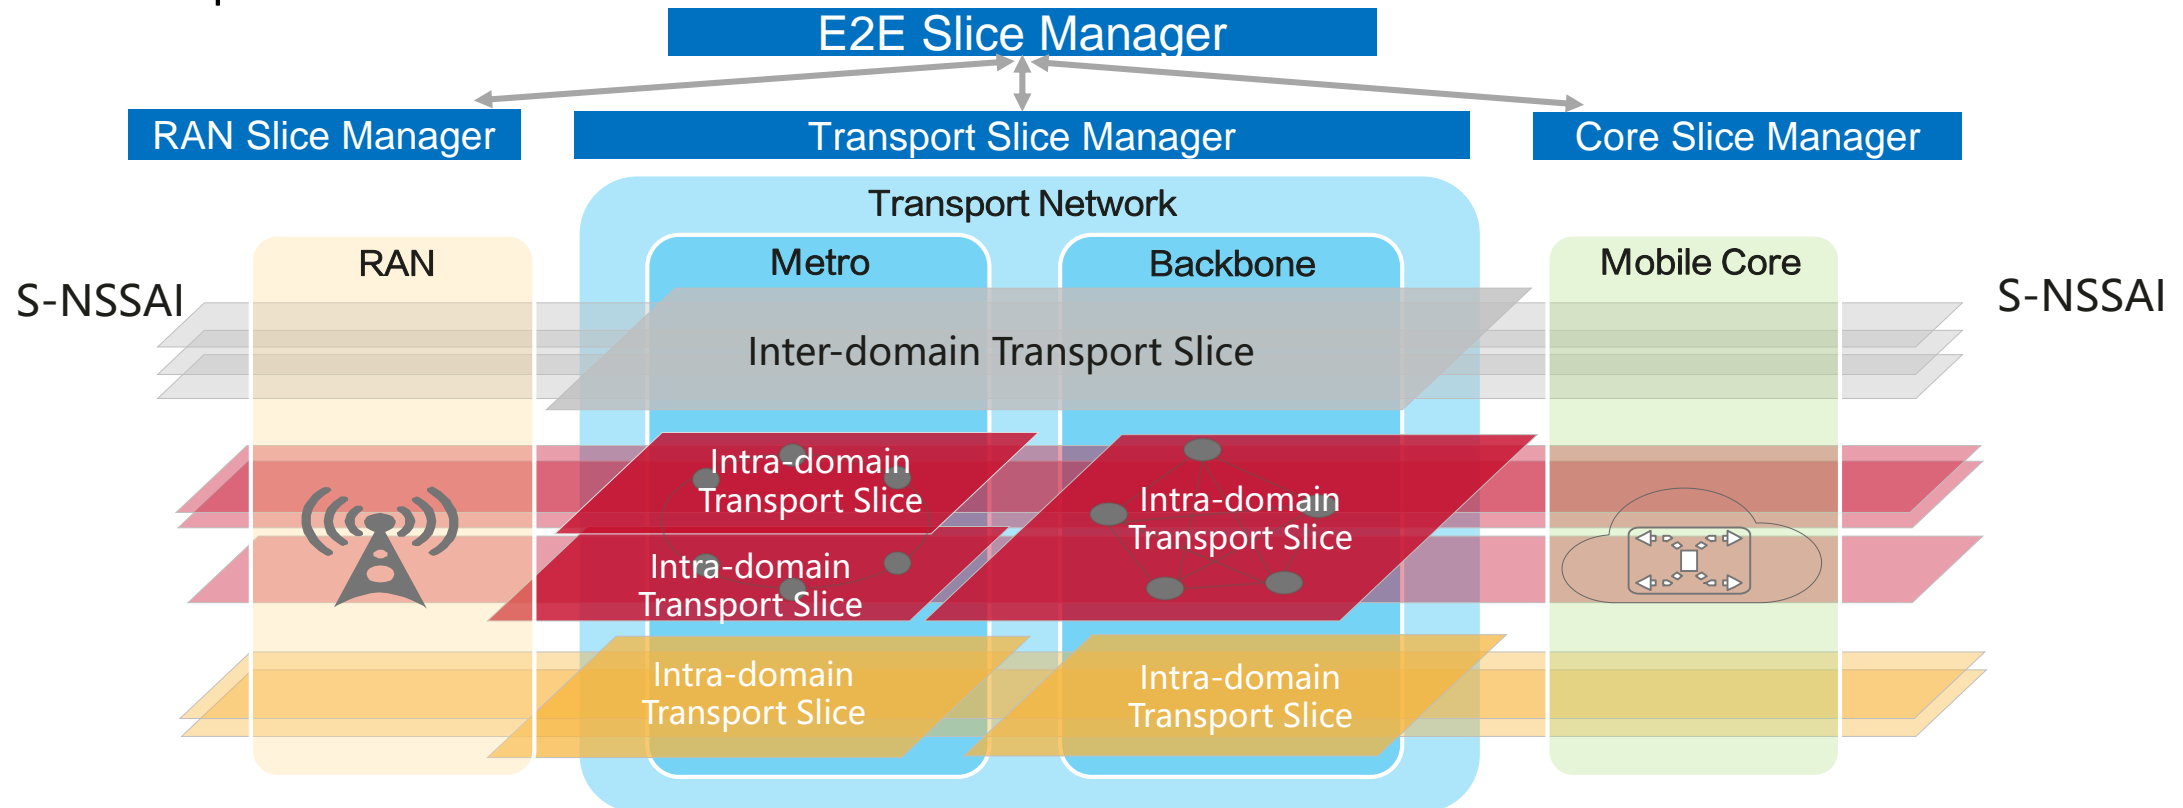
E2E Slice Manager

RAN Slice Manager

Transport Slice Manager

Core Slice Manager

Transport Network

RAN

Metro

Backbone

Mobile Core

S-NSSAI

S-NSSAI

Inter-domain Transport Slice

Intra-domain Transport Slice

Intra-domain Transport Slice

Intra-domain Transport Slice

Intra-domain Transport Slice

Intra-domain Transport Slice